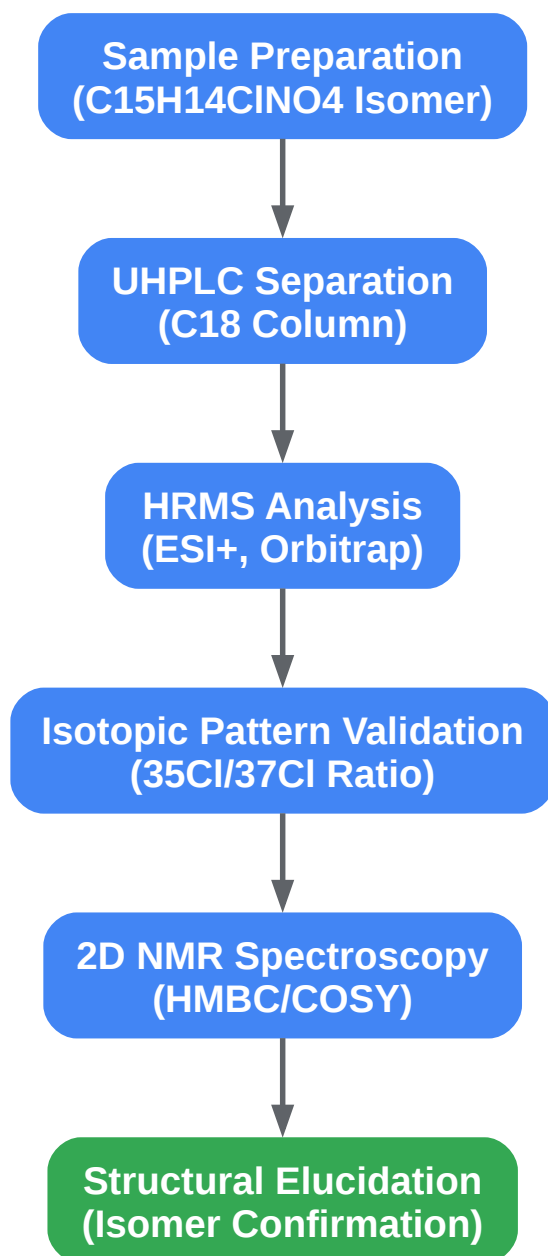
Sample Preparation
(C15H14ClNO4 Isomer)

UHPLC Separation
(C18 Column)

HRMS Analysis
(ESI+, Orbitrap)

Isotopic Pattern Validation
(35Cl/37Cl Ratio)

2D NMR Spectroscopy
(HMBC/COSY)

Structural Elucidation
(Isomer Confirmation)